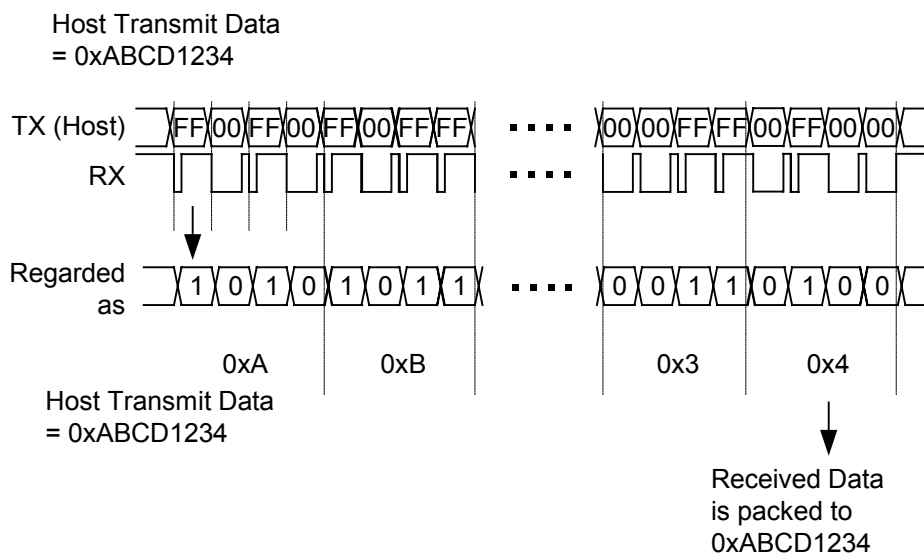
Host Transmit Data
= 0xABCD1234

TX (Host) FF 00 FF 00 FF 00 FF FF ···· 00 00 FF FF 00 FF 00 00

RX ····

Regarded as 1 0 1 0 1 0 1 1 ···· 0 0 1 1 0 1 0 0

0xA 0xB 0x3 0x4

Host Transmit Data
= 0xABCD1234

Received Data is packed to 0xABCD1234